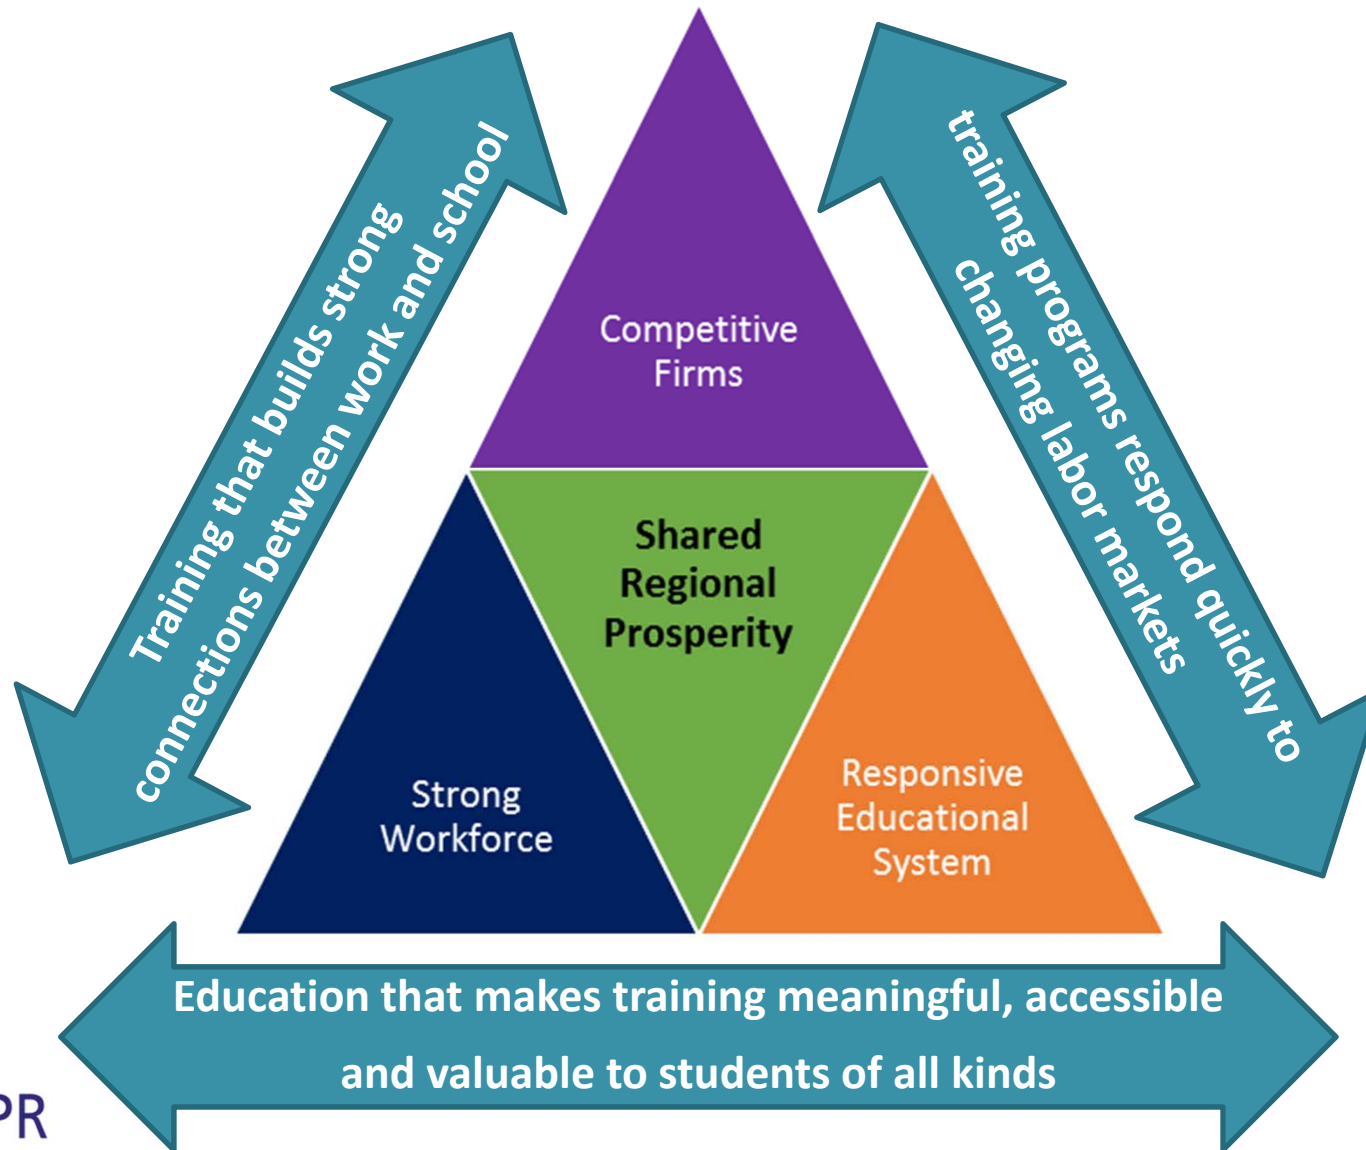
Training that builds strong connections between work and school

Competitive Firms

training programs respond quickly to changing labor markets

Shared Regional Prosperity

Strong Workforce

Responsive Educational System

Education that makes training meaningful, accessible and valuable to students of all kinds

PR